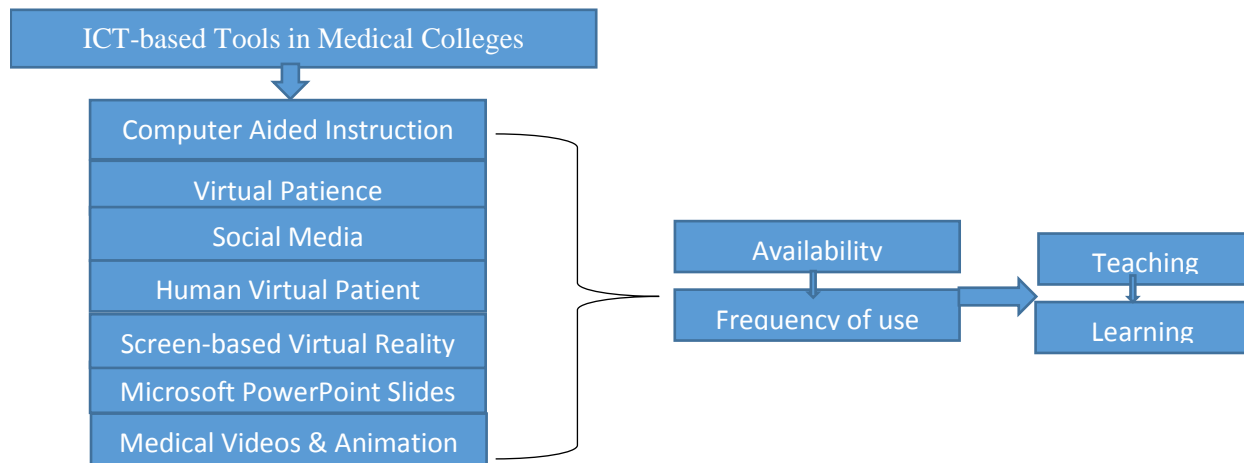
ICT-based Tools in Medical Colleges

Computer Aided Instruction

Virtual Patience

Social Media

Human Virtual Patient

Screen-based Virtual Reality

Microsoft PowerPoint Slides

Medical Videos & Animation

Availability

Frequency of use

Teaching

Learning